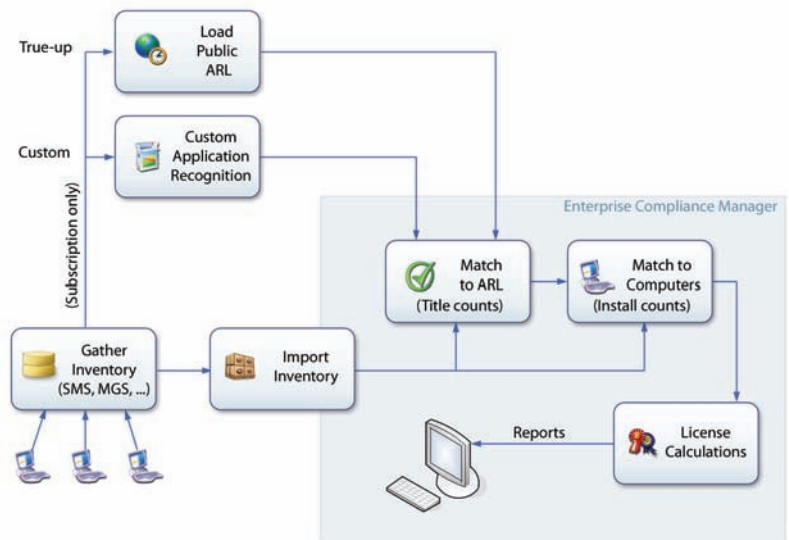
True-up

Load Public ARL

Custom

Custom Application Recognition

(Subscription only)

Enterprise Compliance Manager

Match to ARL (Title counts)

Match to Computers (Install counts)

Gather Inventory (SMS, MGS, ...)

Import Inventory

Reports

License Calculations